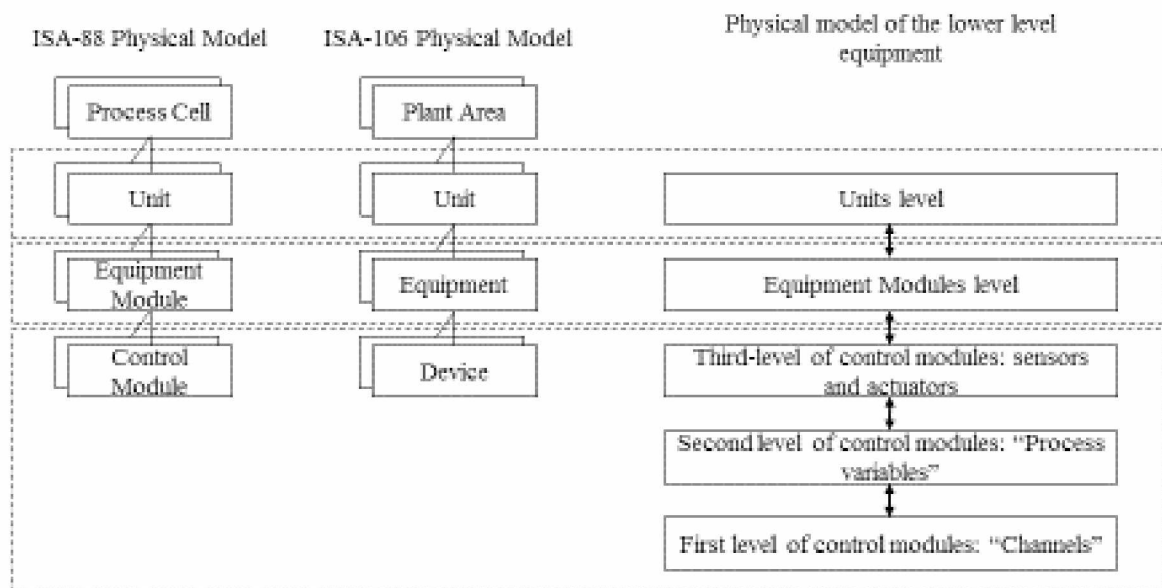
ISA-88 Physical Model

Process Cell

Unit

Equipment Module

Control Module

ISA-106 Physical Model

Plant Area

Unit

Equipment

Device

Physical model of the lower level equipment

Units level

Equipment Modules level

Third-level of control modules: sensors and actuators

Second level of control modules: "Process variables"

First level of control modules: "Channels"